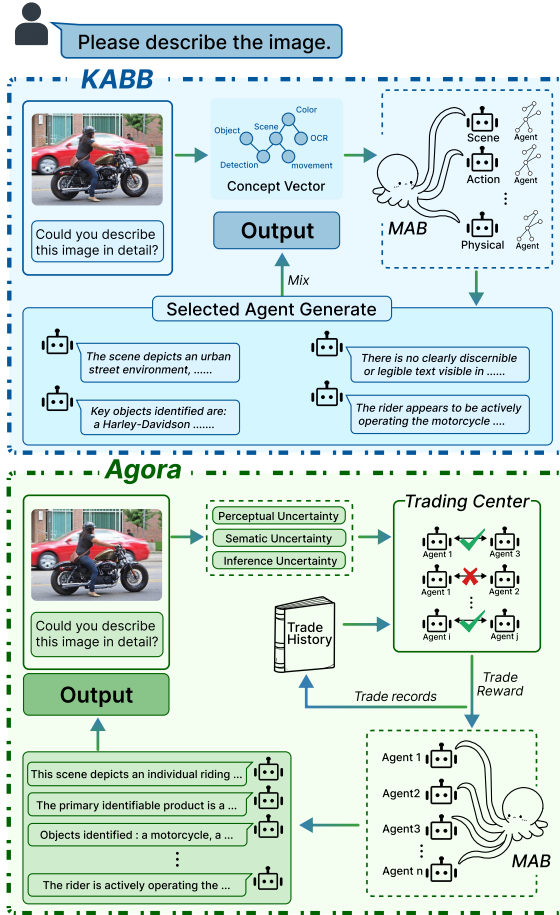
Please describe the image.

KABB

Could you describe this image in detail?

Object
Scene
Color
OCR
Detection
movement
Concept Vector

Output

Mix

Scene
Action
Physical
Agent
Agent
Agent
MAB

Selected Agent Generate

The scene depicts an urban street environment, ......

Key objects identified are: a Harley-Davidson .......

There is no clearly discernible or legible text visible in ......

The rider appears to be actively operating the motorcycle ....

Agora

Could you describe this image in detail?

Perceptual Uncertainty
Sematic Uncertainty
Inference Uncertainty

Trading Center
Agent 1
Agent 3
Agent 1
Agent 2
Agent i
Agent j

Trade History

Output

Trade records

Trade Reward

This scene depicts an individual riding ...
The primary identifiable product is a ...
Objects identified : a motorcycle, a ...
The rider is actively operating the ...

Agent 1
Agent2
Agent3
Agent n
MAB